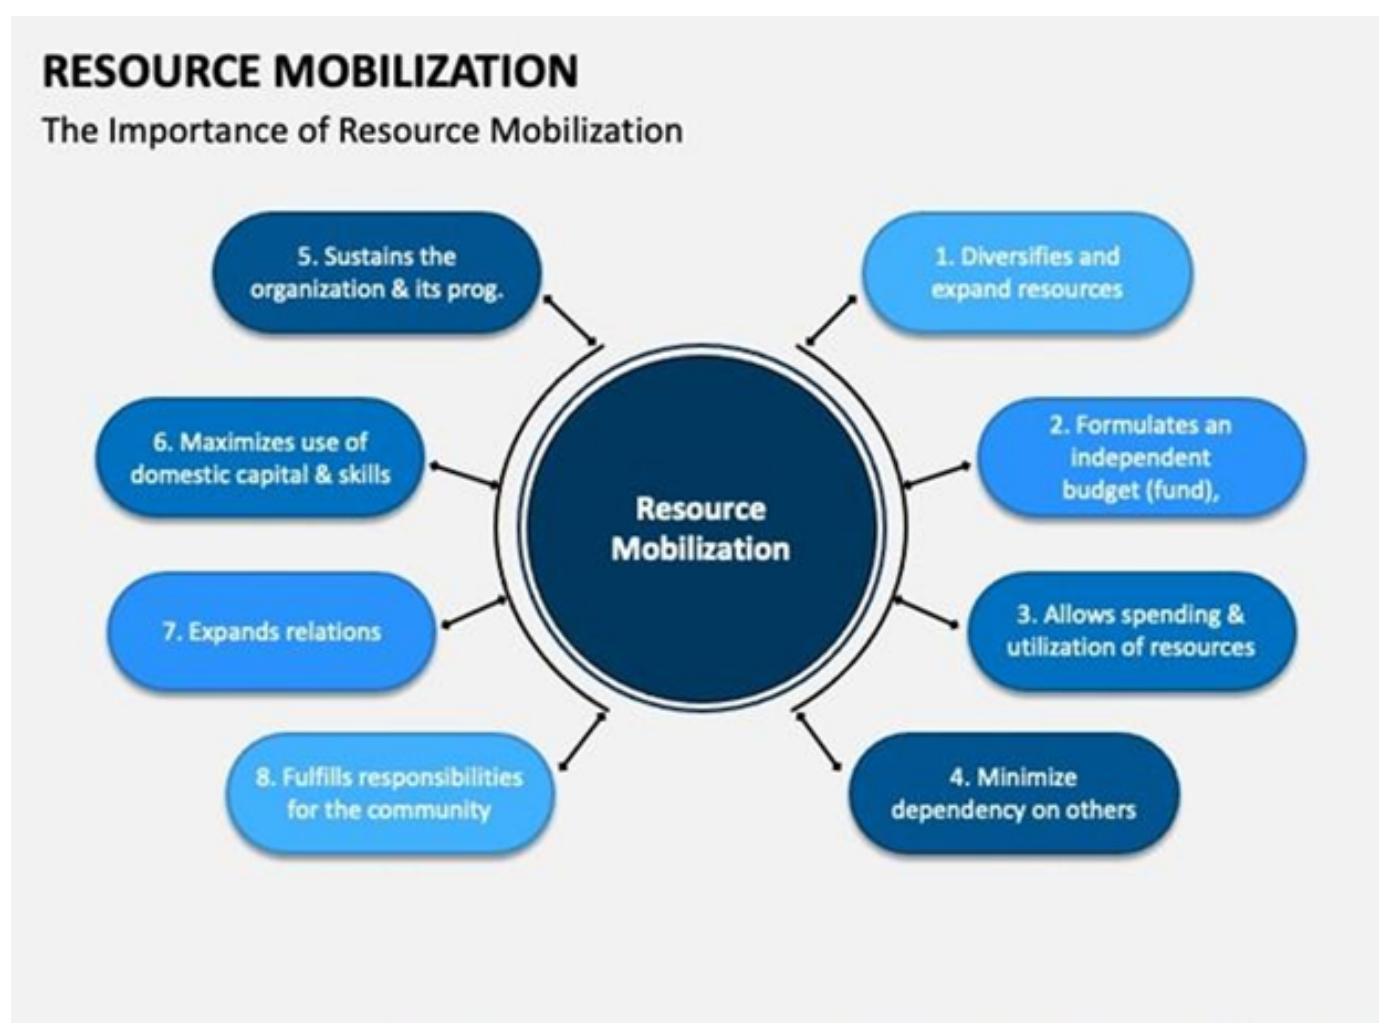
RESOURCE MOBILIZATION

The Importance of Resource Mobilization

Resource Mobilization

1. Diversifies and expand resources

2. Formulates an independent budget (fund),

3. Allows spending & utilization of resources

4. Minimize dependency on others

5. Sustains the organization & its prog.

6. Maximizes use of domestic capital & skills

7. Expands relations

8. Fulfills responsibilities for the community